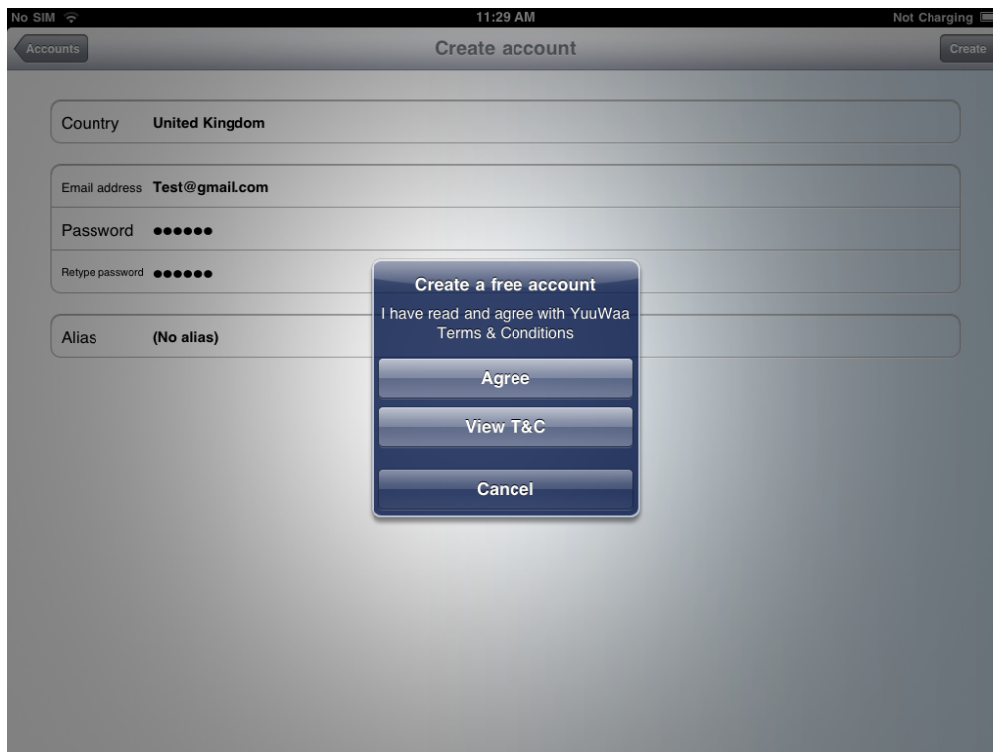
No SIM
11:29 AM
Not Charging

Accounts
Create account
Create

Country United Kingdom

Email address Test@gmail.com
Password ●●●●●●
Retype password ●●●●●●

Alias (No alias)

Create a free account
I have read and agree with YuuWaa Terms & Conditions

Agree
View T&C
Cancel